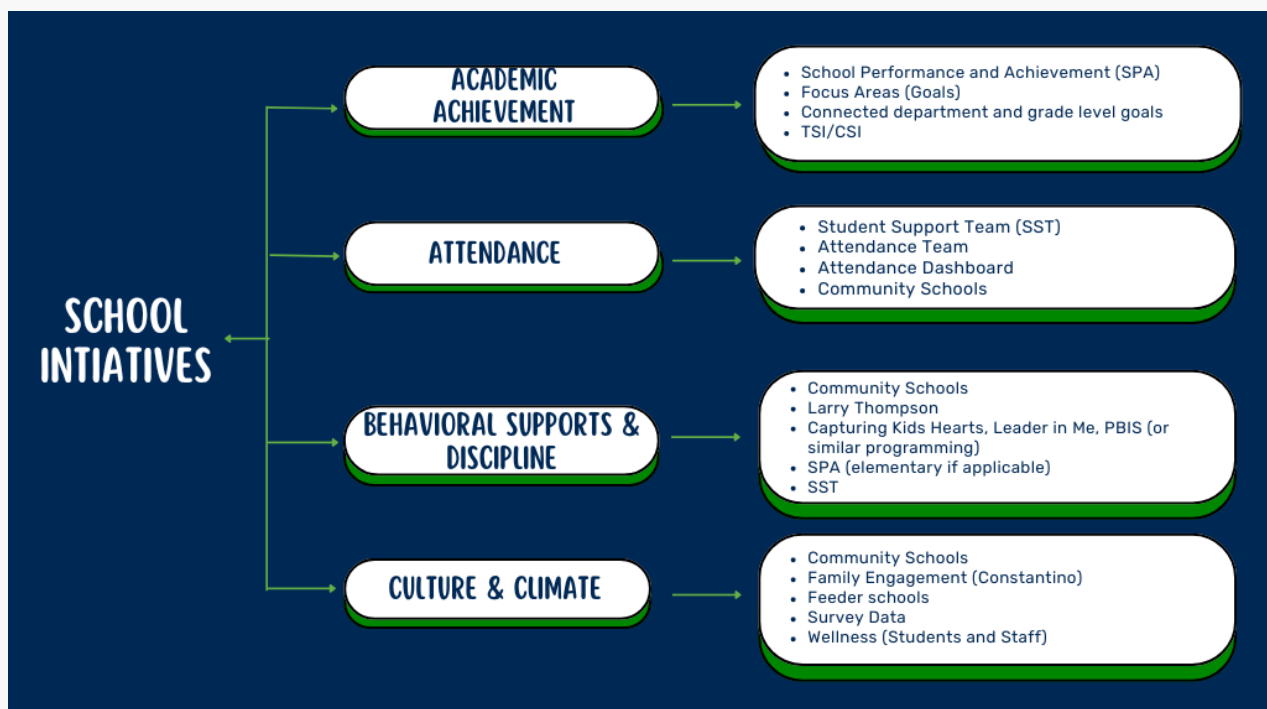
SCHOOL INTIATIVES

ACADEMIC ACHIEVEMENT

- School Performance and Achievement (SPA)
- Focus Areas (Goals)
- Connected department and grade level goals
- TSI/CSI

ATTENDANCE

- Student Support Team (SST)
- Attendance Team
- Attendance Dashboard
- Community Schools

BEHAVIORAL SUPPORTS & DISCIPLINE

- Community Schools
- Larry Thompson
- Capturing Kids Hearts, Leader in Me, PBIS (or similar programming)
- SPA (elementary if applicable)
- SST

CULTURE & CLIMATE

- Community Schools
- Family Engagement (Constantino)
- Feeder schools
- Survey Data
- Wellness (Students and Staff)